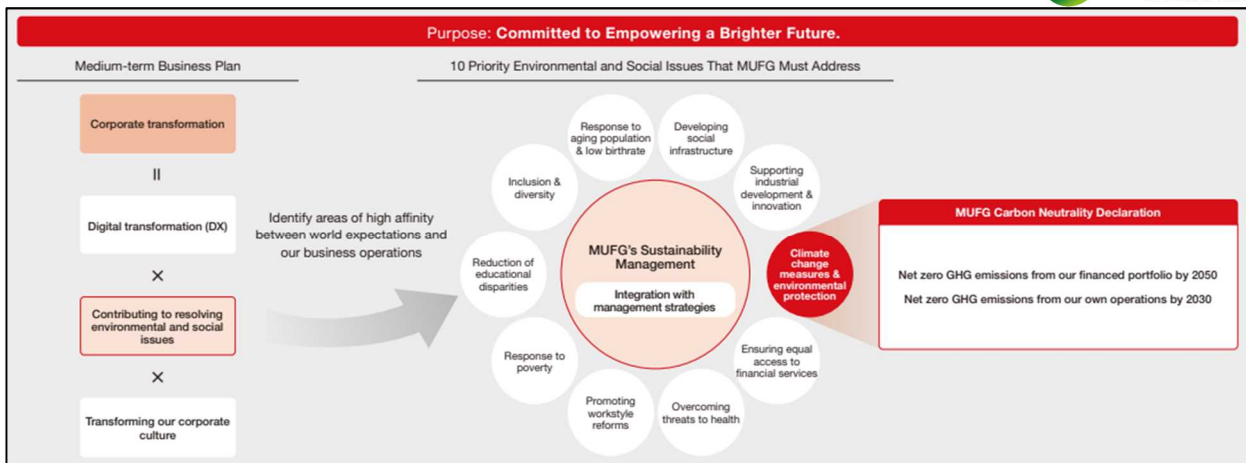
Purpose: Committed to Empowering a Brighter Future.

Medium-term Business Plan

Corporate transformation

II

Digital transformation (DX)

×

Contributing to resolving environmental and social issues

×

Transforming our corporate culture

Identify areas of high affinity between world expectations and our business operations

10 Priority Environmental and Social Issues That MUFG Must Address

Response to aging population & low birthrate

Developing social infrastructure

Supporting industrial development & innovation

Inclusion & diversity

MUFG's Sustainability Management

Integration with management strategies

Reduction of educational disparities

Climate change measures & environmental protection

Response to poverty

Ensuring equal access to financial services

Promoting workstyle reforms

Overcoming threats to health

MUFG Carbon Neutrality Declaration

Net zero GHG emissions from our financed portfolio by 2050

Net zero GHG emissions from our own operations by 2030